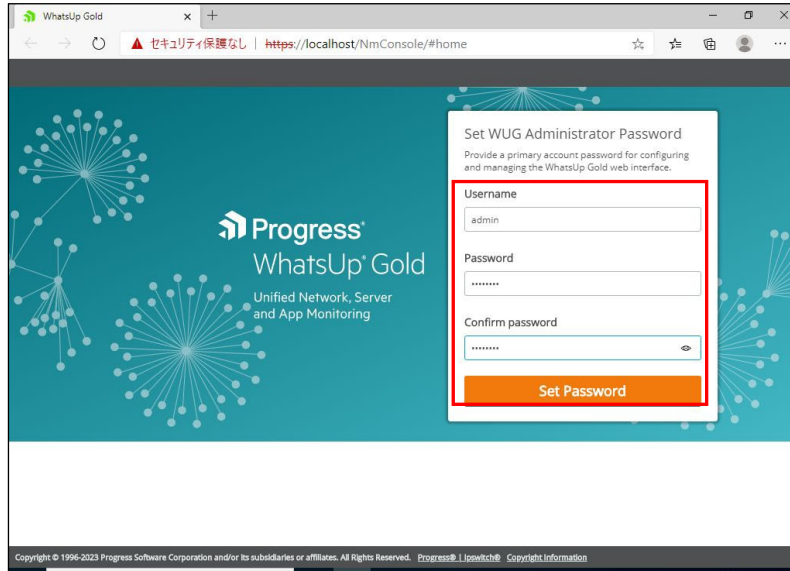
WhatsUp Gold × +

セキュリティ保護なし | https://localhost/NmConsole/#home

Progress®
WhatsUp® Gold
Unified Network, Server and App Monitoring

Set WUG Administrator Password
Provide a primary account password for configuring and managing the WhatsUp Gold web interface.

Username
admin

Password
••••••••

Confirm password
••••••••

Set Password

Copyright © 1996-2023 Progress Software Corporation and/or its subsidiaries or affiliates. All Rights Reserved. Progress® | Ipswitch® Copyright Information